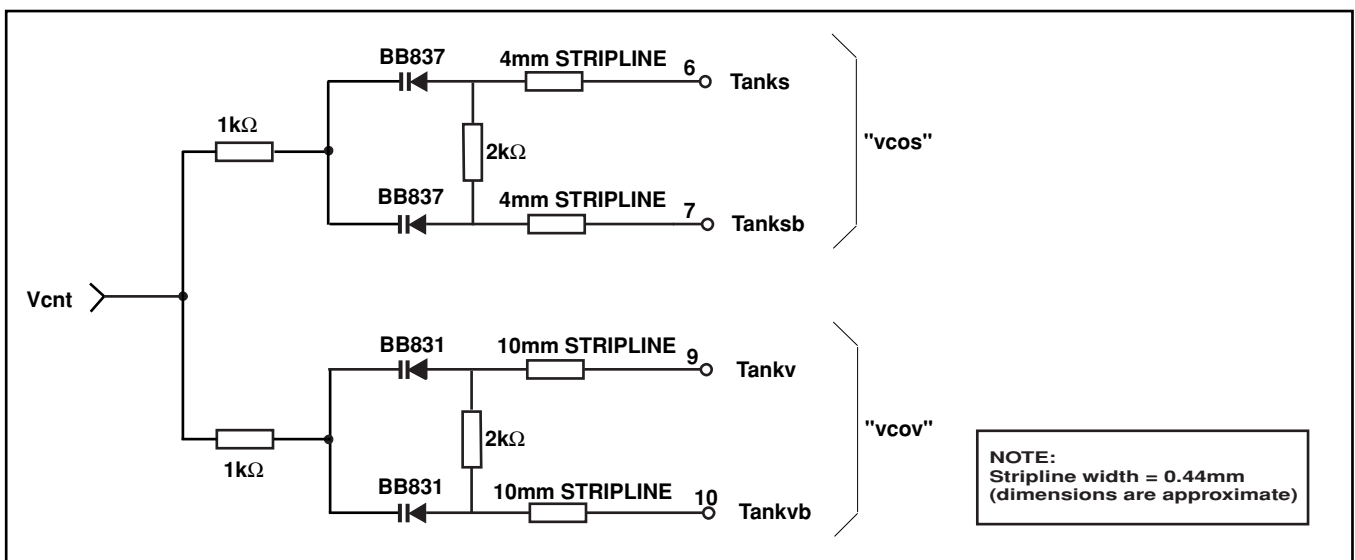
BB837
4mm STRIPLINE
6
Tanks
1k$\Omega$
2k$\Omega$
"vcos"
BB837
4mm STRIPLINE
7
Tanksb
Vcnt
BB831
10mm STRIPLINE
9
Tankv
2k$\Omega$
"vcov"
1k$\Omega$
BB831
10mm STRIPLINE
10
Tankvb

NOTE:
Stripline width = 0.44mm
(dimensions are approximate)